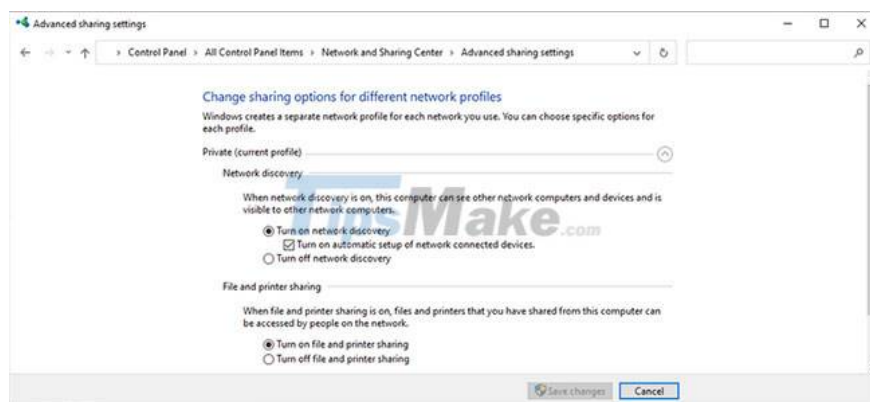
Advanced sharing settings

Control Panel › All Control Panel Items › Network and Sharing Center › Advanced sharing settings

Change sharing options for different network profiles

Windows creates a separate network profile for each network you use. You can choose specific options for each profile.

Private (current profile)

Network discovery

When network discovery is on, this computer can see other network computers and devices and is visible to other network computers.

Turn on network discovery

Turn on automatic setup of network connected devices.

Turn off network discovery

File and printer sharing

When file and printer sharing is on, files and printers that you have shared from this computer can be accessed by people on the network.

Turn on file and printer sharing

Turn off file and printer sharing

TipsMake.com

Save changes Cancel